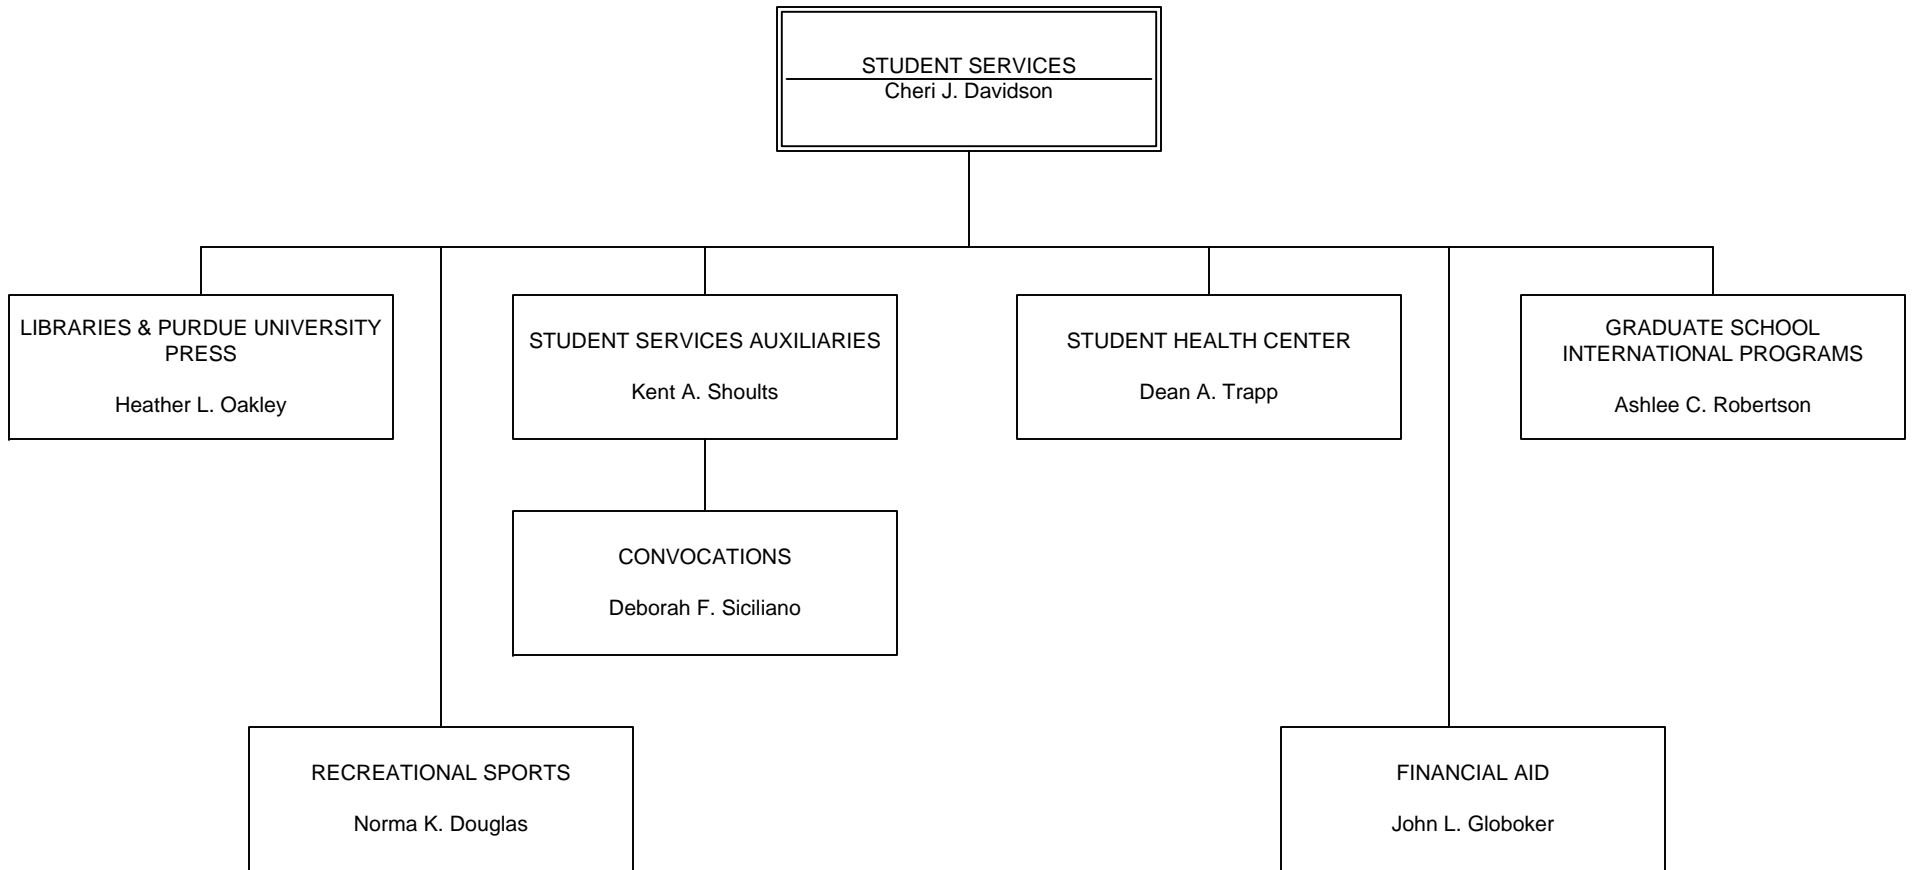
STUDENT SERVICES
Cheri J. Davidson

LIBRARIES & PURDUE UNIVERSITY PRESS

Heather L. Oakley

STUDENT SERVICES AUXILIARIES

Kent A. Shoults

STUDENT HEALTH CENTER

Dean A. Trapp

GRADUATE SCHOOL INTERNATIONAL PROGRAMS

Ashlee C. Robertson

CONVOCATIONS

Deborah F. Siciliano

RECREATIONAL SPORTS

Norma K. Douglas

FINANCIAL AID

John L. Globoker